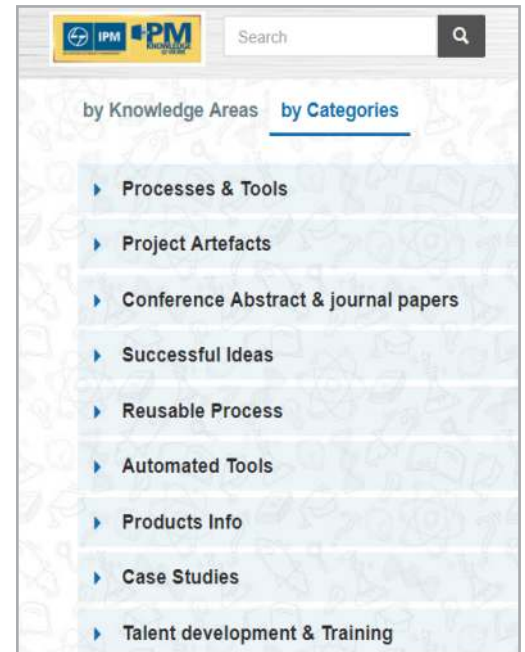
IPM PM KNOWLEDGE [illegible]

Search

by Knowledge Areas by Categories

Processes & Tools

Project Artefacts

Conference Abstract & journal papers

Successful Ideas

Reusable Process

Automated Tools

Products Info

Case Studies

Talent development & Training